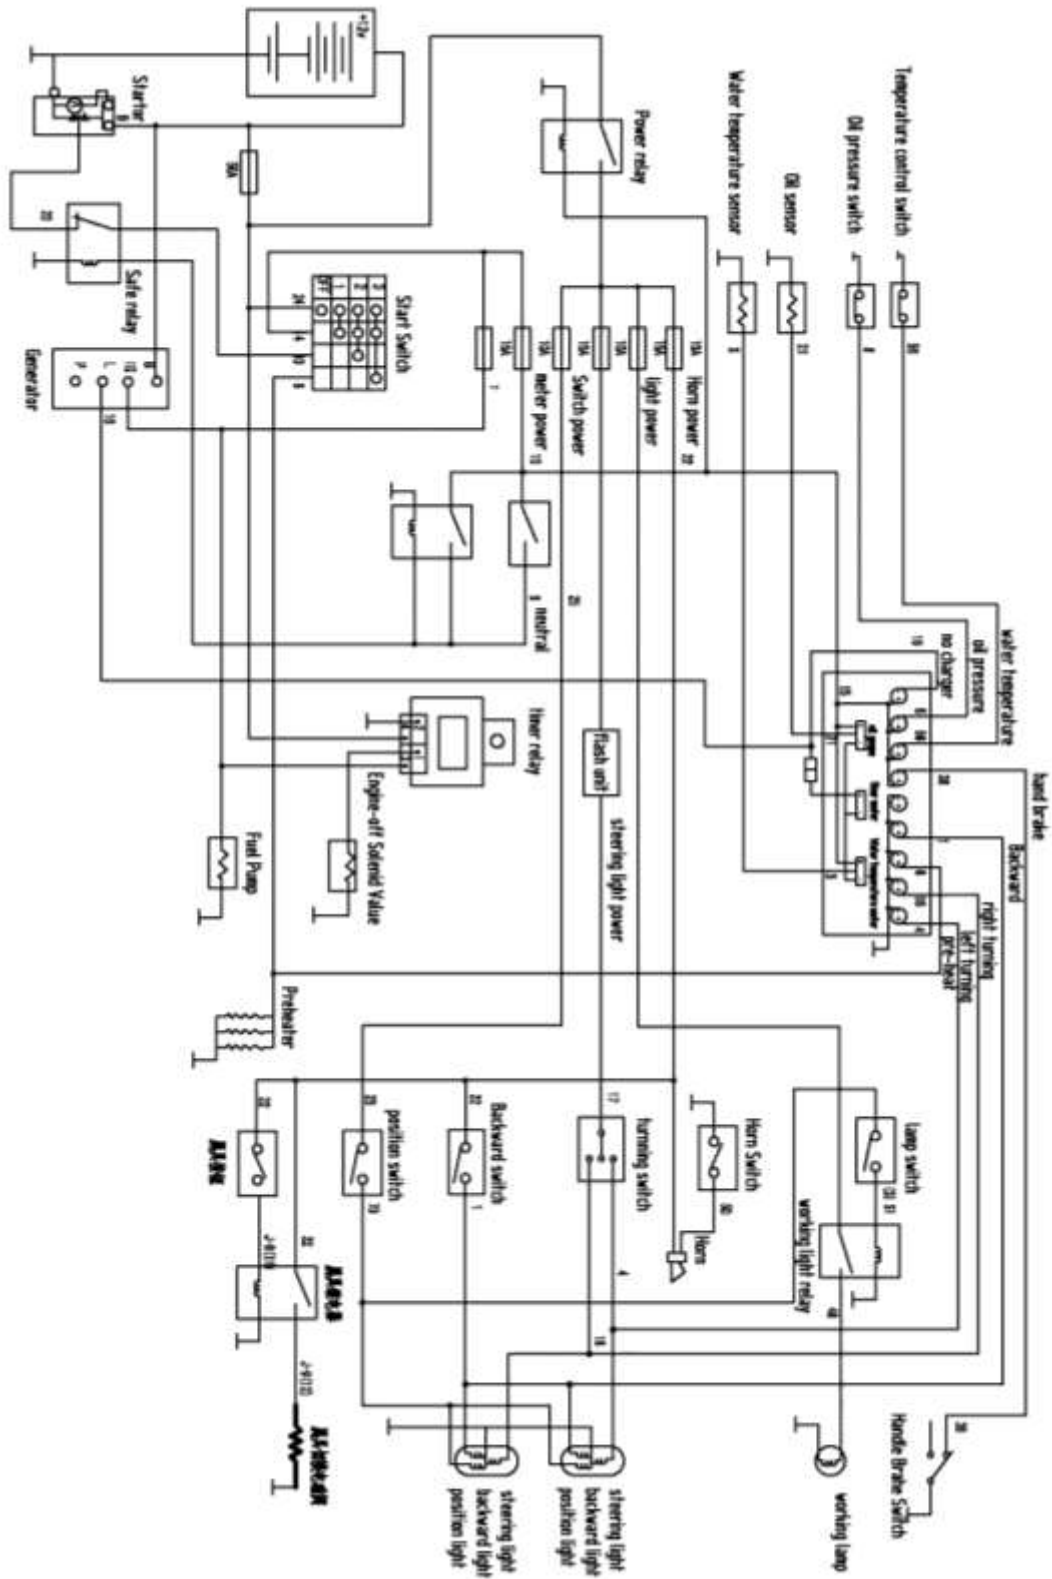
+12v
Starter
Safe relay
Generator
Start Switch
Power relay
Water temperature sensor
Oil sensor
Oil pressure switch
Temperature control switch
Horn power
light power
Switch power
meter power
neutral
timer relay
Engine-off Solenoid Valve
Fuel Pump
flash unit
steering light power
Preheater
water temperature
oil pressure
no charger
hand brake
Backward
right turning
left turning
pre-heat
Handle Brake Switch
lamp switch
Horn Switch
Horn
working light relay
working lamp
turning switch
Backward switch
position switch
steering light
backward light
position light
steering light
backward light
position light
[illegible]
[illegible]
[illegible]